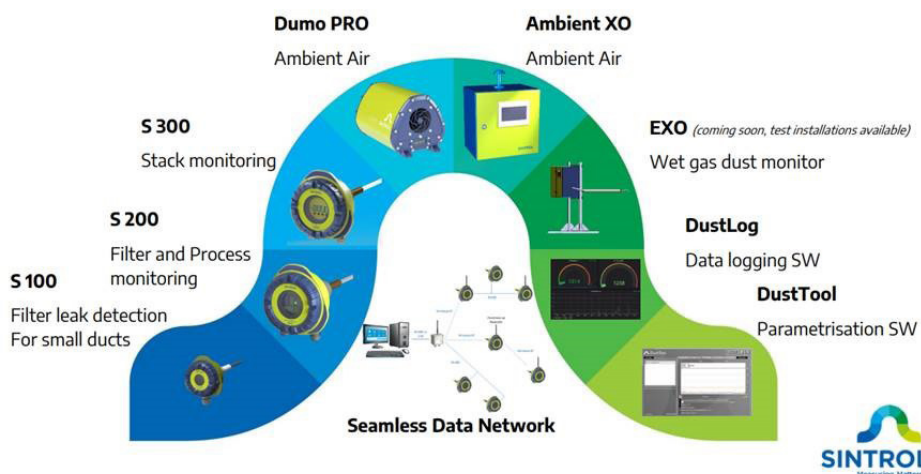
Dumo PRO
Ambient Air

Ambient XO
Ambient Air

S 300
Stack monitoring

EXO (coming soon, test installations available)
Wet gas dust monitor

S 200
Filter and Process monitoring

DustLog
Data logging SW

S 100
Filter leak detection
For small ducts

DustTool
Parametrisation SW

Seamless Data Network

SINTROL